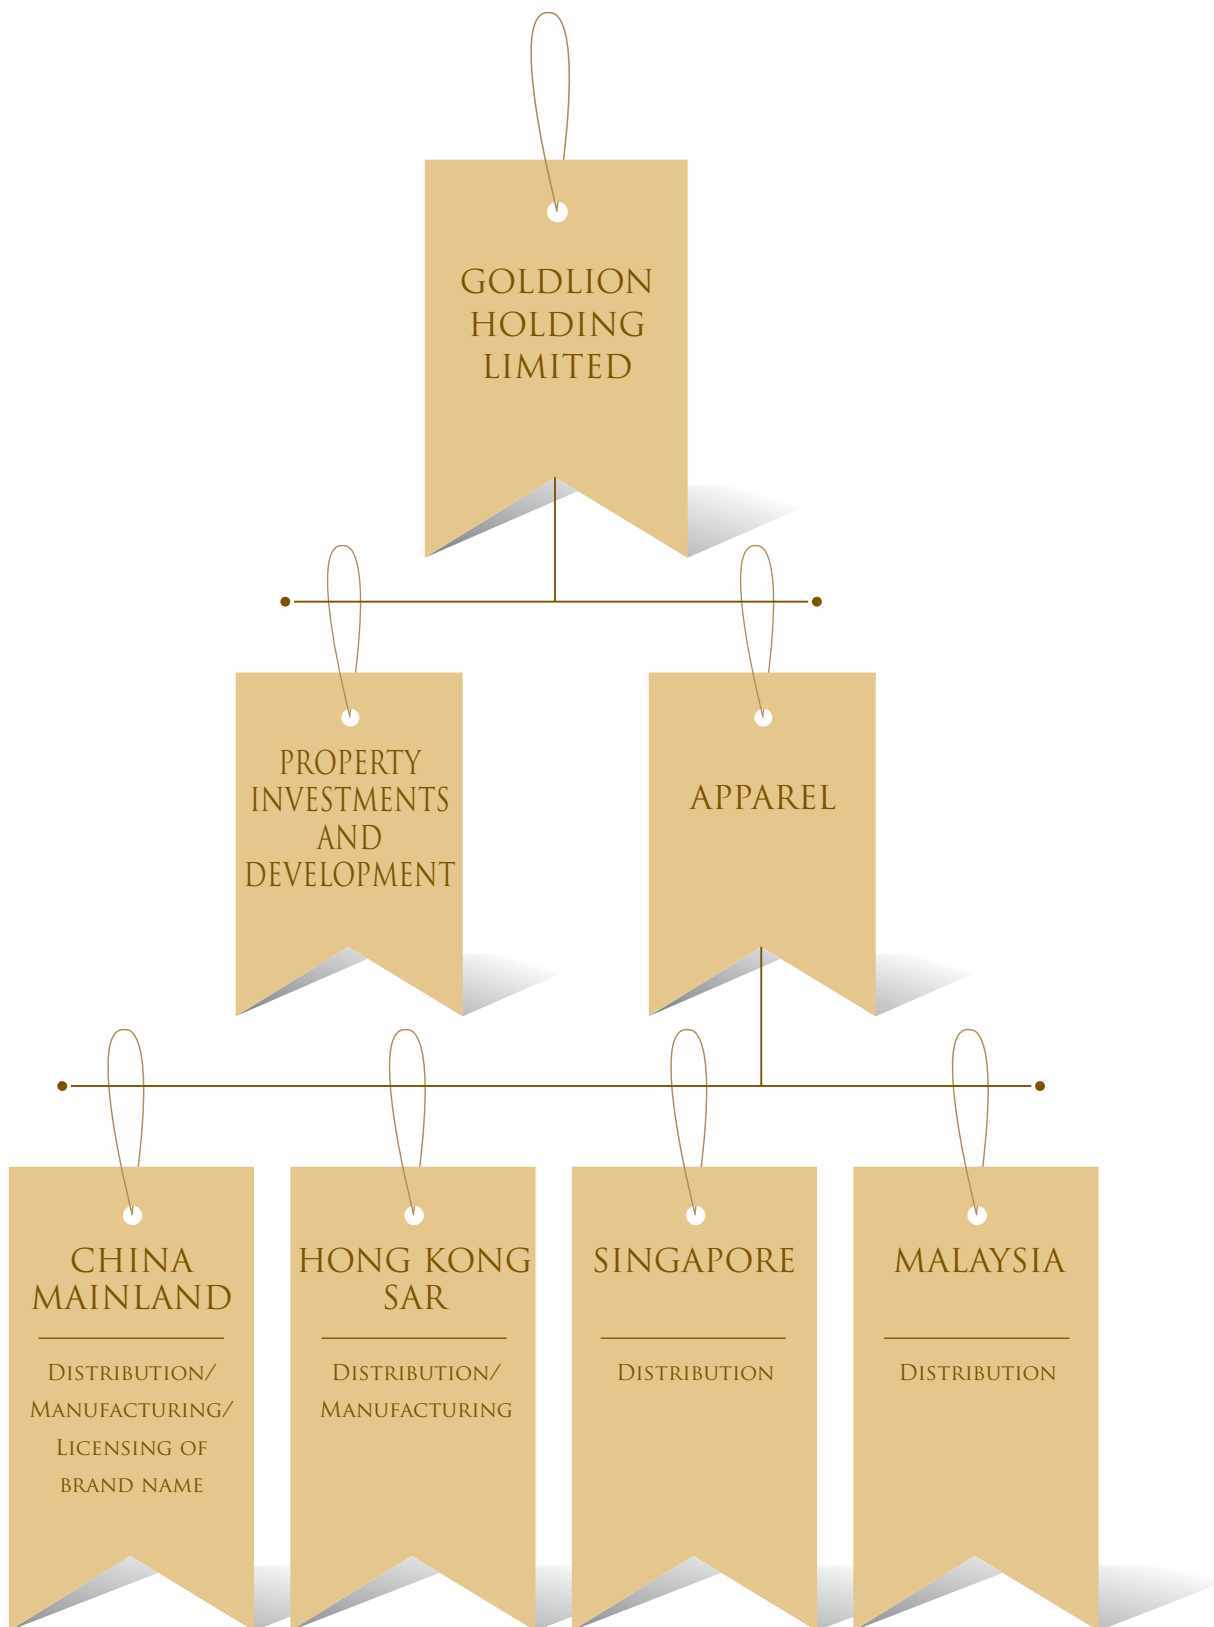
GOLDLION HOLDING LIMITED

PROPERTY INVESTMENTS AND DEVELOPMENT

APPAREL

CHINA MAINLAND

Distribution/ Manufacturing/ Licensing of brand name

HONG KONG SAR

Distribution/ Manufacturing

SINGAPORE

Distribution

MALAYSIA

Distribution